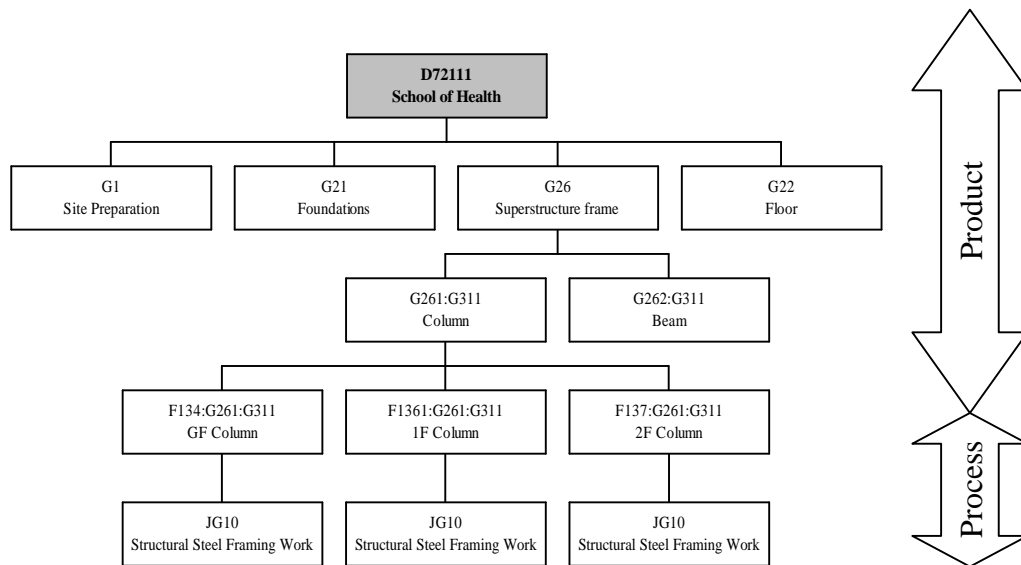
D72111
School of Health

G1
Site Preparation

G21
Foundations

G26
Superstructure frame

G22
Floor

G261:G311
Column

G262:G311
Beam

F134:G261:G311
GF Column

F1361:G261:G311
1F Column

F137:G261:G311
2F Column

JG10
Structural Steel Framing Work

JG10
Structural Steel Framing Work

JG10
Structural Steel Framing Work

Product

Process